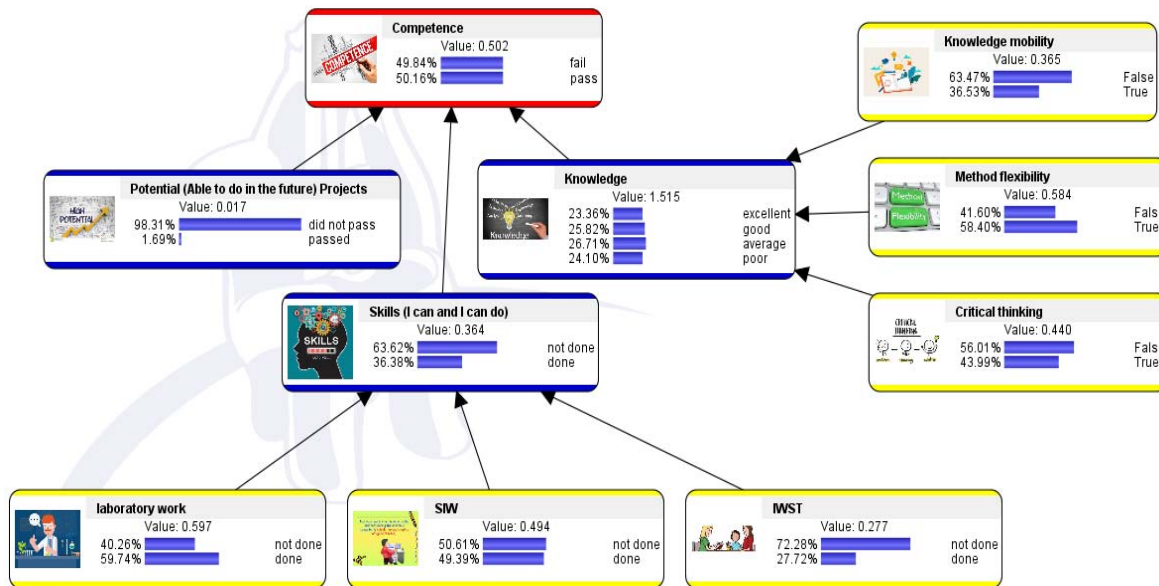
Competence
COMPETENCE
Value: 0.502
49.84% fail
50.16% pass

Knowledge mobility
Value: 0.365
63.47% False
36.53% True

Potential (Able to do in the future) Projects
HIGH POTENTIAL
Value: 0.017
98.31% did not pass
1.69% passed

Knowledge
Knowledge
Value: 1.515
23.36% excellent
25.82% good
26.71% average
24.10% poor

Method flexibility
Method
Flexibility
Value: 0.584
41.60% Fals
58.40% True

Critical thinking
CRITICAL THINKING
Value: 0.440
56.01% Fals
43.99% True

Skills (I can and I can do)
SKILLS
Value: 0.364
63.62% not done
36.38% done

laboratory work
Value: 0.597
40.26% not done
59.74% done

SIW
Value: 0.494
50.61% not done
49.39% done

IWST
Value: 0.277
72.28% not done
27.72% done